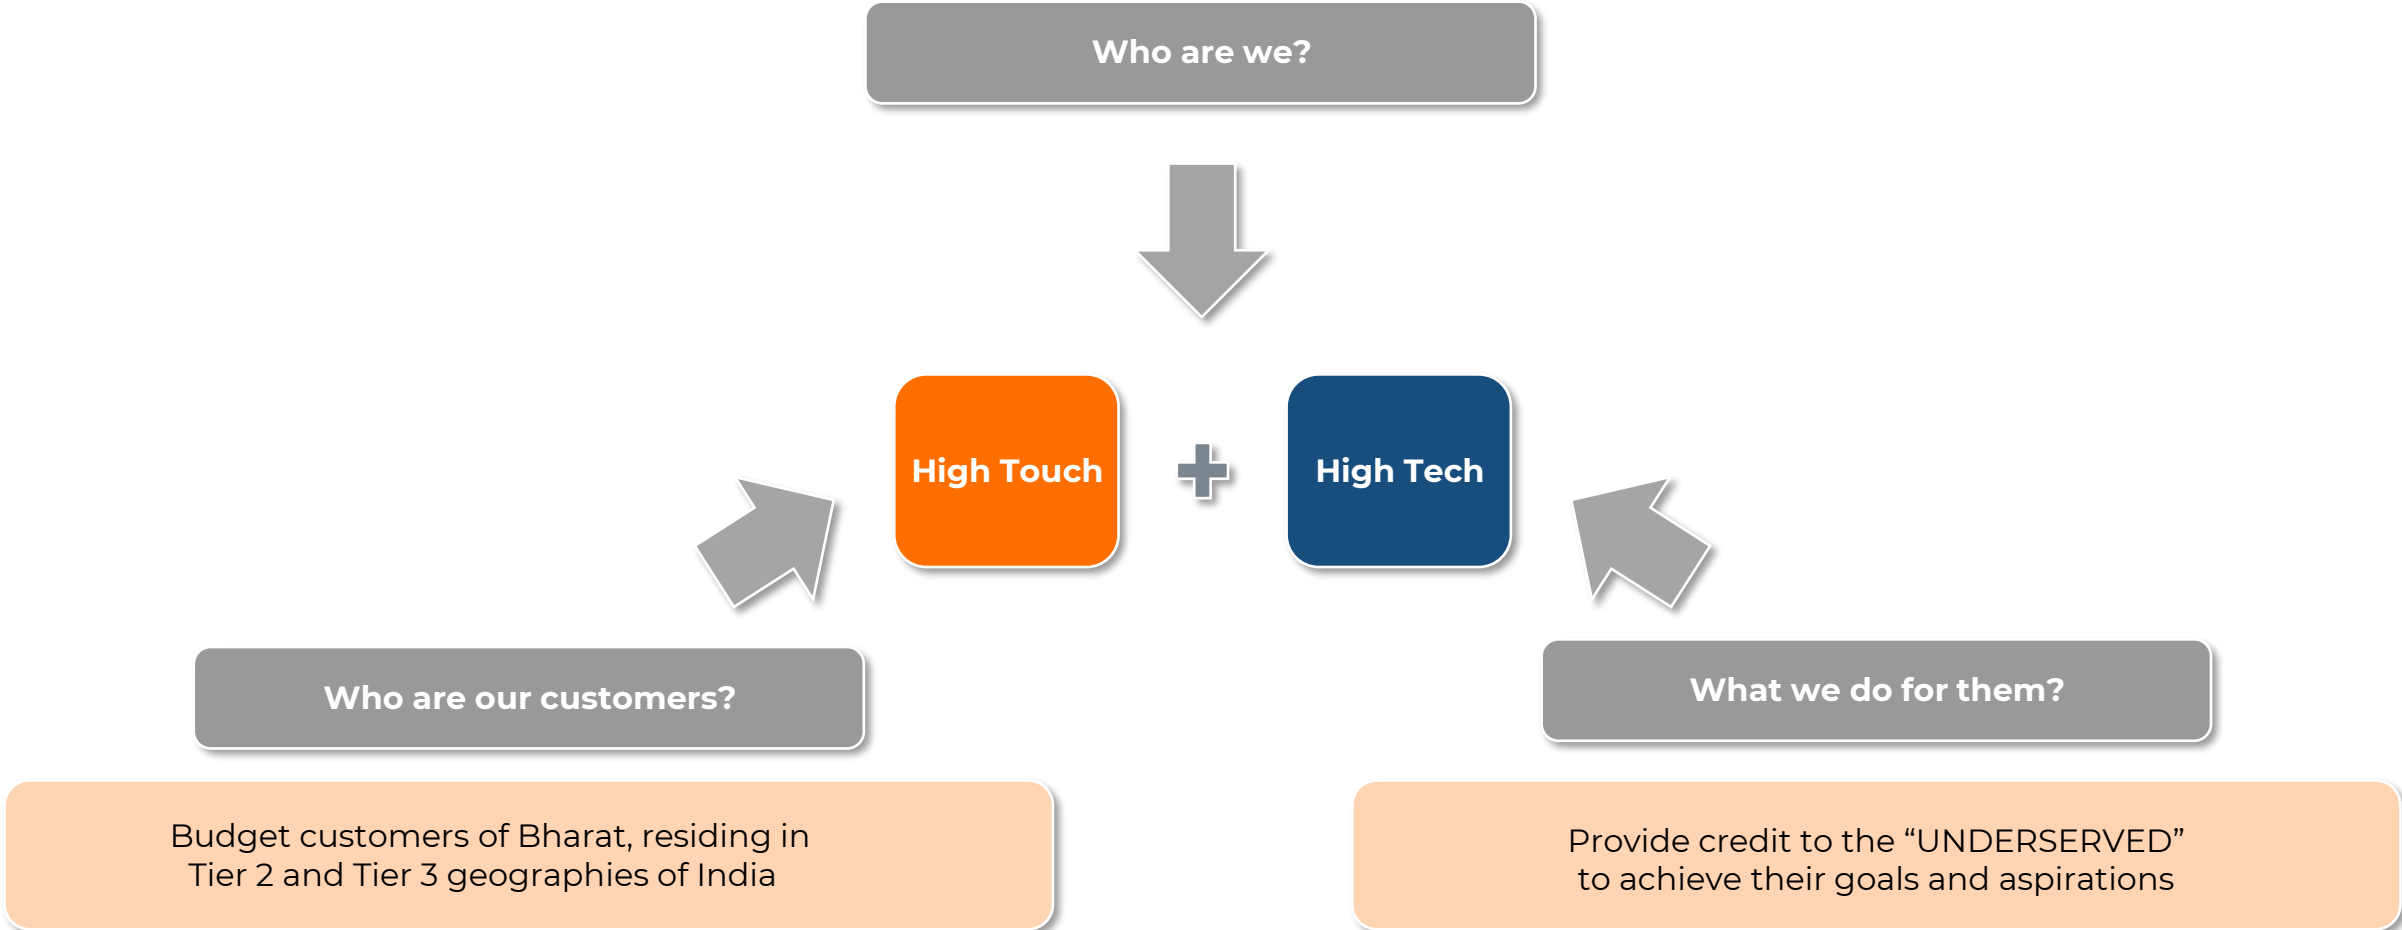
Who are we?

High Touch

+

High Tech

Who are our customers?

What we do for them?

Budget customers of Bharat, residing in Tier 2 and Tier 3 geographies of India

Provide credit to the “UNDERSERVED” to achieve their goals and aspirations